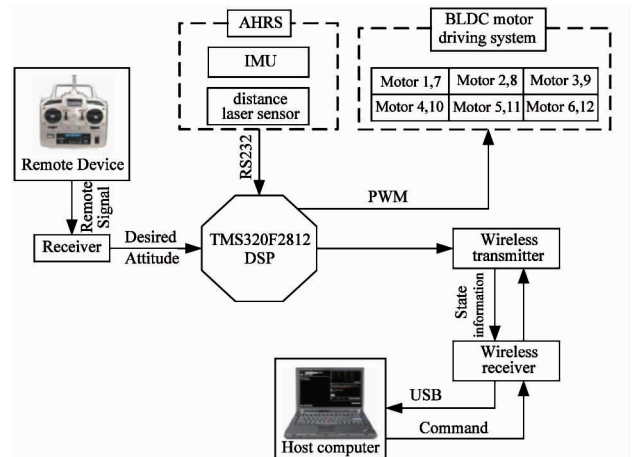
AHRS

IMU

distance laser sensor

BLDC motor driving system

| Motor 1,7 | Motor 2,8 | Motor 3,9 |
|---|---|---|
| Motor 4,10 | Motor 5,11 | Motor 6,12 |

Remote Device

Remote Signal

Receiver

Desired Attitude

RS232

TMS320F2812 DSP

PWM

Wireless transmitter

State information

Wireless receiver

USB

Command

Host computer